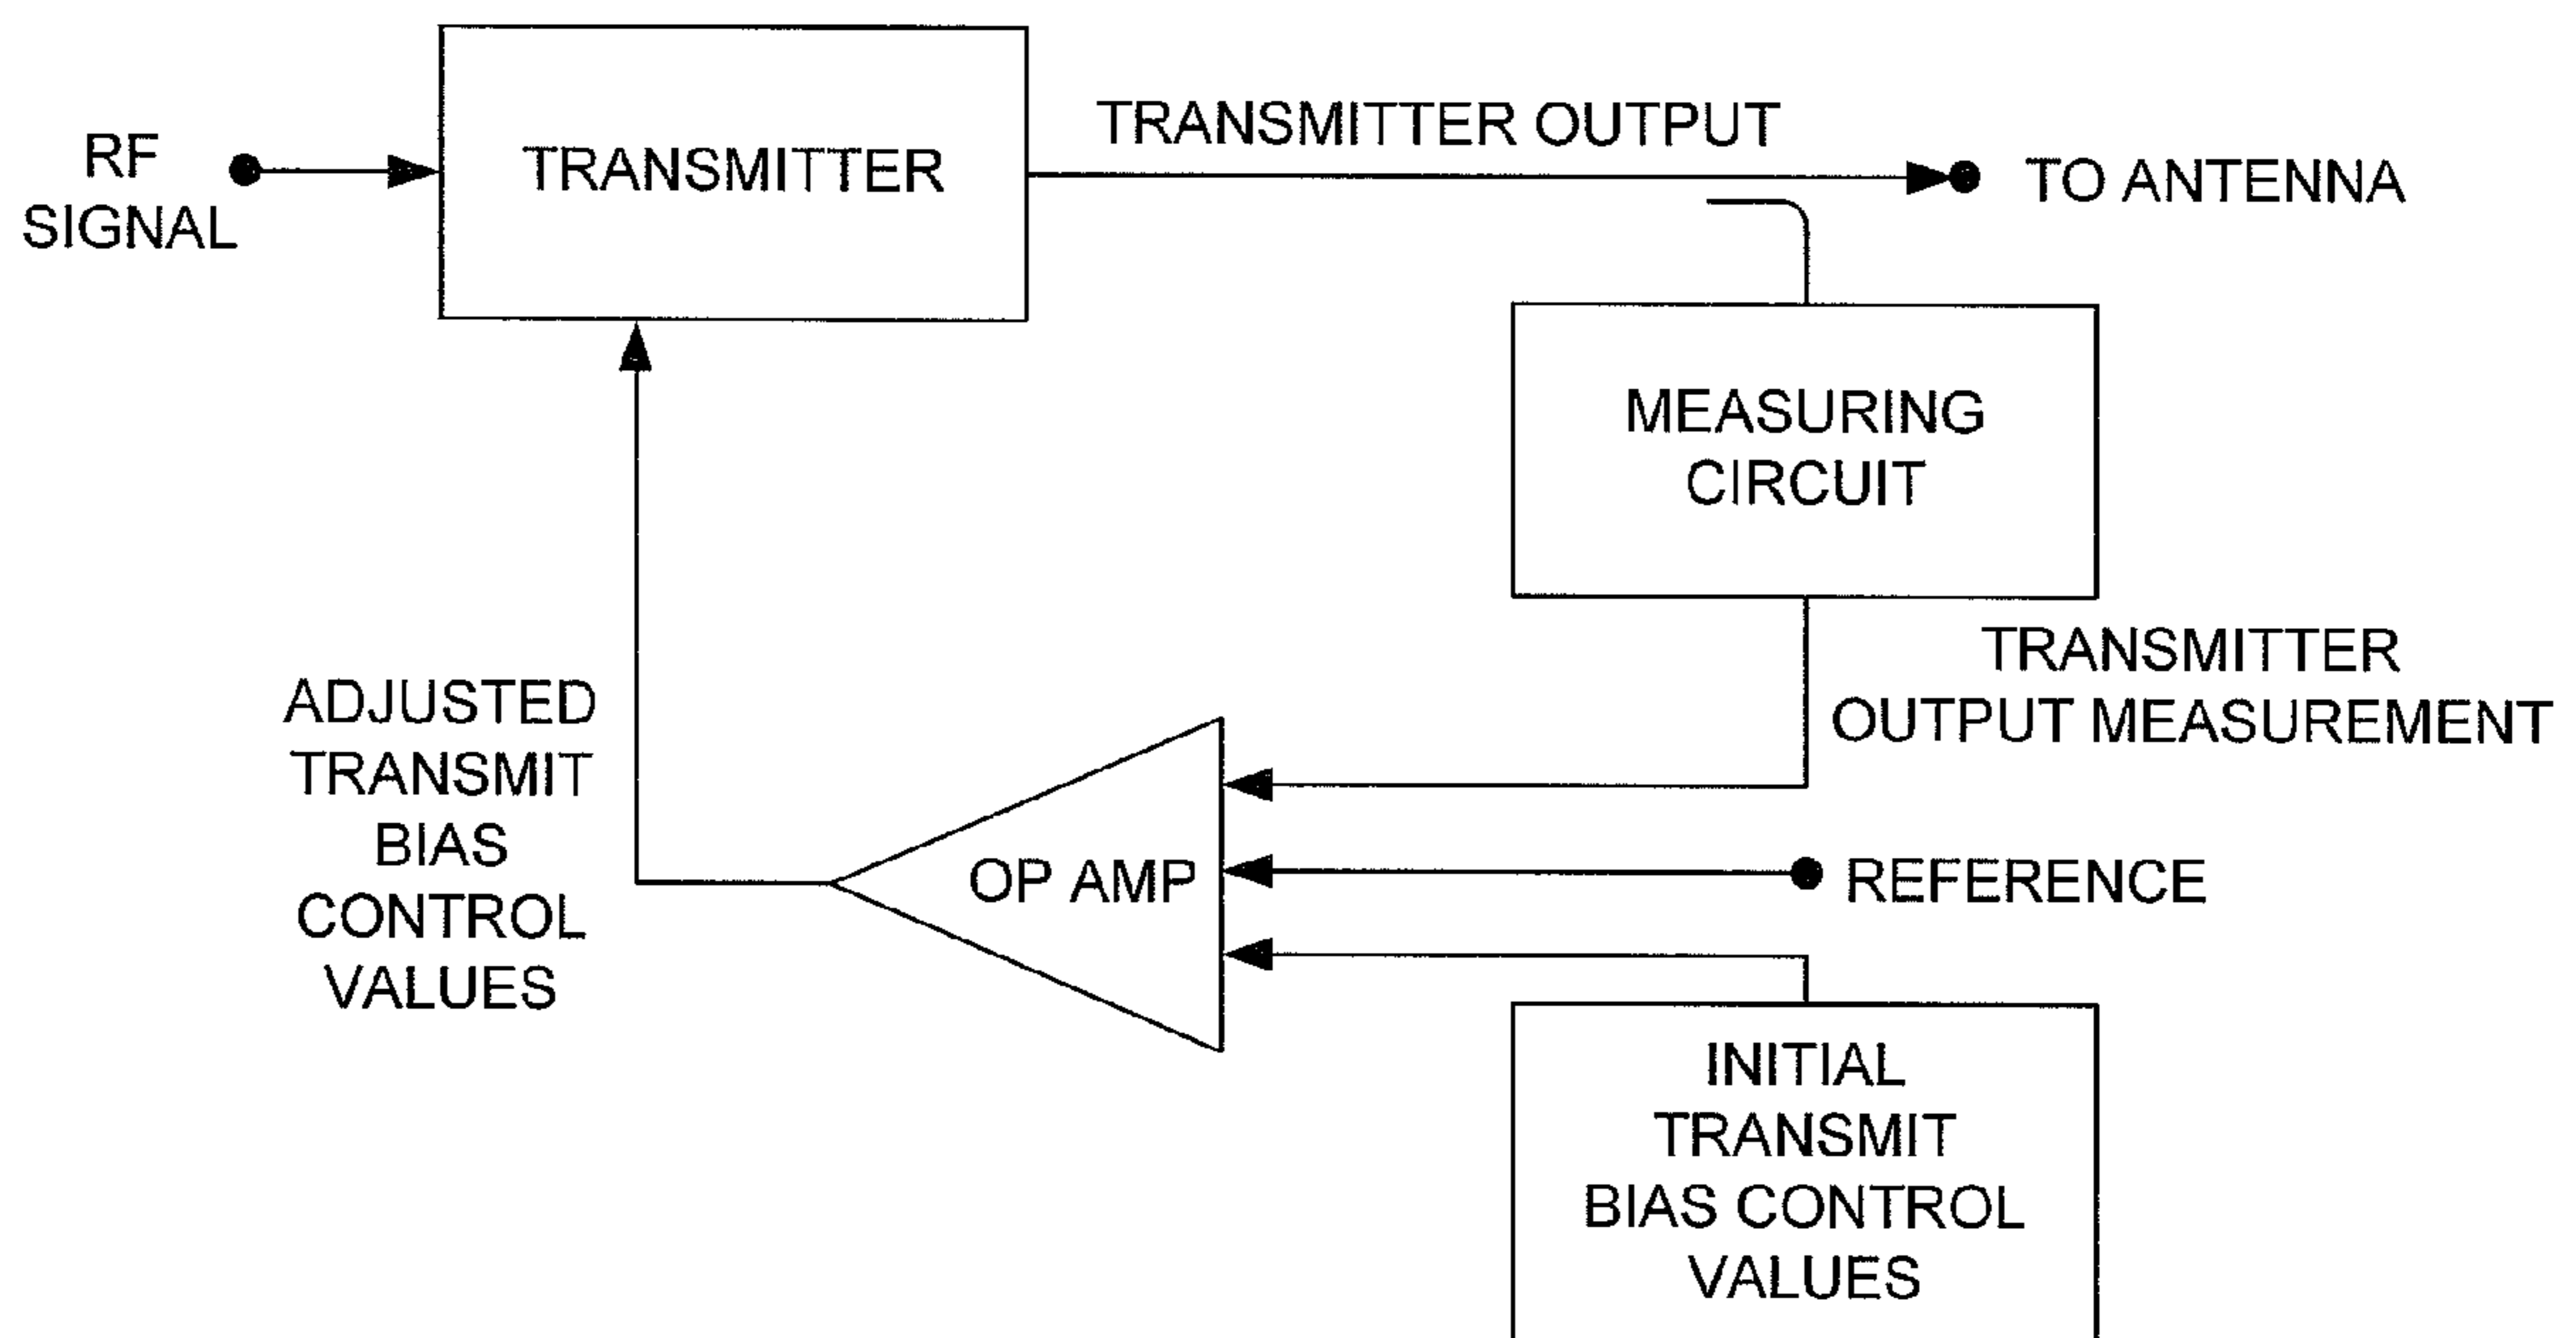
RF SIGNAL

TRANSMITTER

TRANSMITTER OUTPUT

TO ANTENNA

MEASURING CIRCUIT

TRANSMITTER OUTPUT MEASUREMENT

ADJUSTED TRANSMIT BIAS CONTROL VALUES

OP AMP

REFERENCE

INITIAL TRANSMIT BIAS CONTROL VALUES